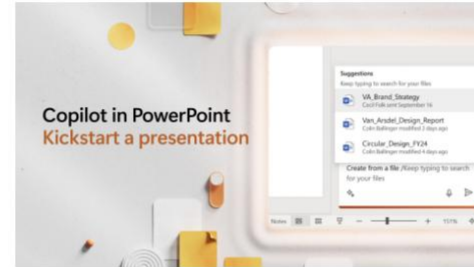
Copilot in PowerPoint
Kickstart a presentation

Suggestions
Keep typing to search for your files

VA_Brand_Strategy
Cecil Folk sent September 14

Van_Arsdel_Design_Report
Colin Ballinger modified 3 days ago

Circular_Design_FY24
Colin Ballinger modified 4 days ago

Create from a file /Keep typing to search for your files

Notes

151%